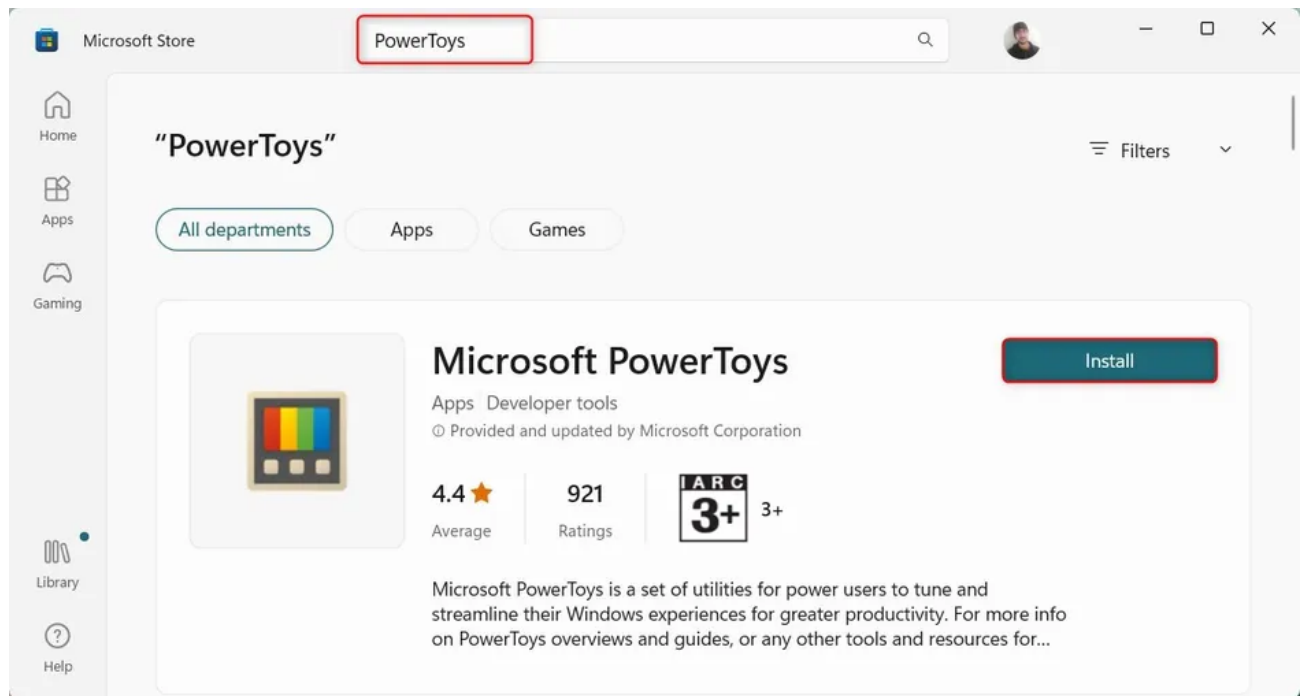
Microsoft Store

PowerToys

Home

Apps

Gaming

Library

Help

"PowerToys"

Filters

All departments

Apps

Games

Microsoft PowerToys

Install

Apps Developer tools

Provided and updated by Microsoft Corporation

4.4

Average

921

Ratings

IARC

3+

3+

Microsoft PowerToys is a set of utilities for power users to tune and streamline their Windows experiences for greater productivity. For more info on PowerToys overviews and guides, or any other tools and resources for...